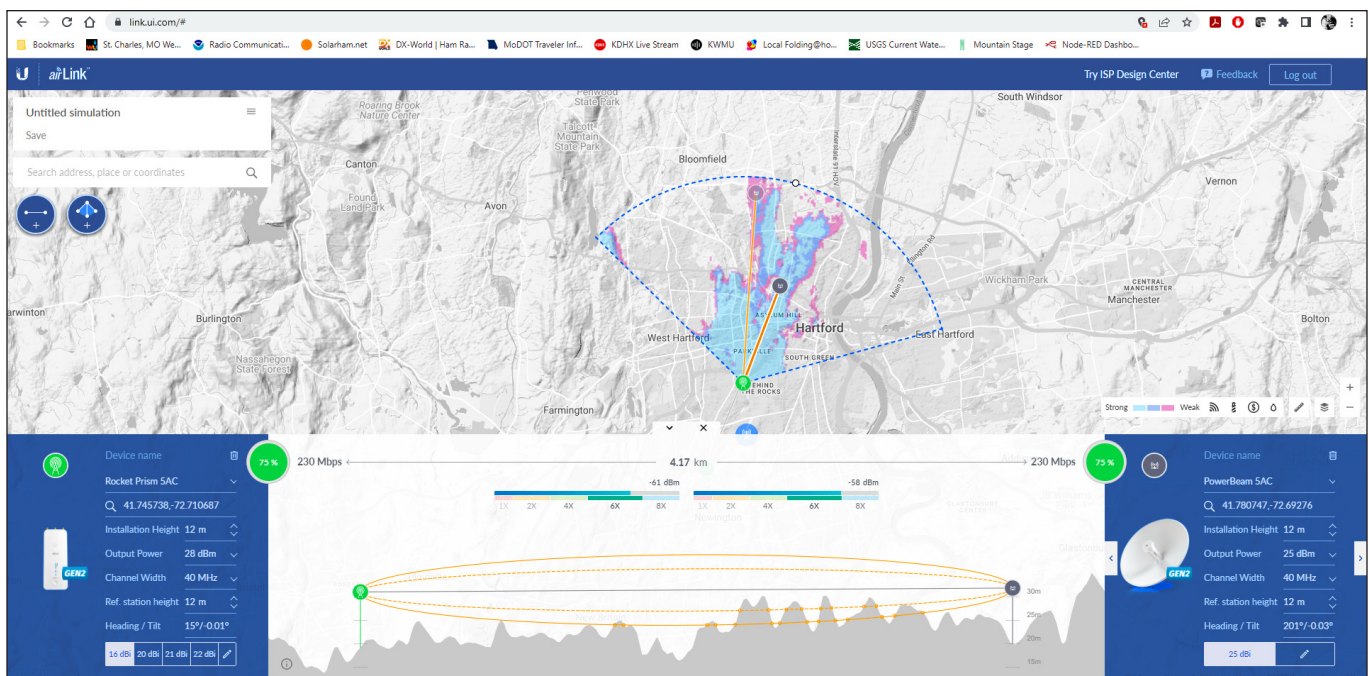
link.ui.com/#

Bookmarks St. Charles, MO We... Radio Communicati... Solarham.net DX-World | Ham Ra... MoDOT Traveler Inf... KDHX Live Stream KWMU Local Folding@ho... USGS Current Wate... Mountain Stage Node-RED Dashbo...

airLink Try ISP Design Center Feedback Log out

Untitled simulation
Save

Search address, place or coordinates

Roaring Brook Nature Center
Penwood State Park
Talcott Mountain State Park
South Windsor
Canton
Bloomfield
Vernon
Found Land Park
Avon
Wickham Park
Central Manchester
Manchester
arwinton
Burlington
Asylum Hill
Hartford
East Hartford
Bolton
West Hartford
Nassahegon State Forest
Parkville
South Green
Behind the Rocks
Farmington

Strong Weak

Device name
Rocket Prism 5AC
41.745738,-72.710687
Installation Height 12 m
Output Power 28 dBm
Channel Width 40 MHz
Ref. station height 12 m
Heading / Tilt 15°/-0.01°
16 dBi 20 dBi 21 dBi 22 dBi
GEN2

75 % 230 Mbps 4.17 km 230 Mbps 75 %

-61 dBm
1X 2X 4X 6X 8X
-58 dBm
1X 2X 4X 6X 8X

30m
25m
20m
15m

Device name
PowerBeam 5AC
41.780747,-72.69276
Installation Height 12 m
Output Power 25 dBm
Channel Width 40 MHz
Ref. station height 12 m
Heading / Tilt 201°/-0.03°
25 dBi
GEN2